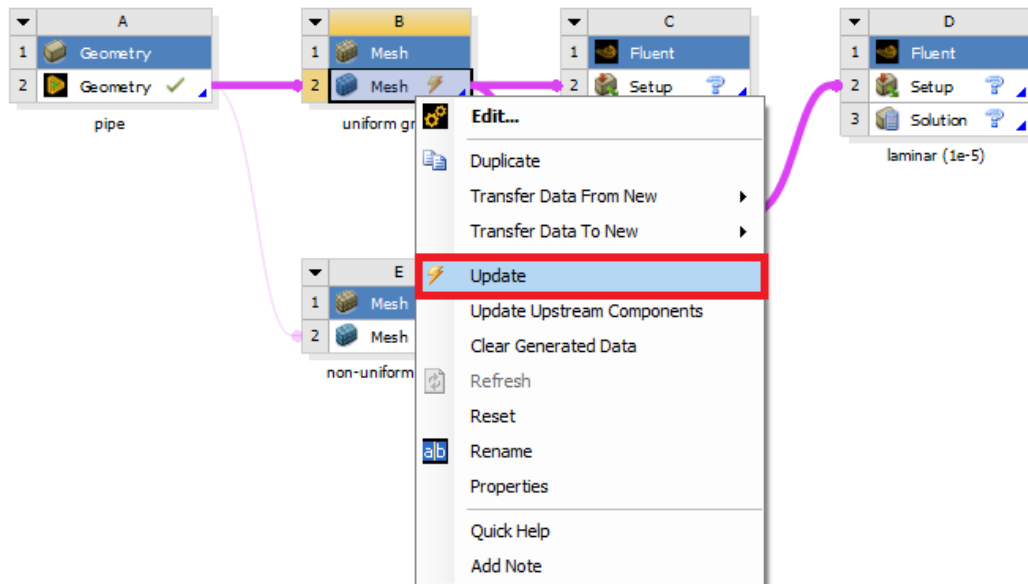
A
1 Geometry
2 Geometry ✓
pipe

B
1 Mesh
2 Mesh
uniform gr

C
1 Fluent
2 Setup

D
1 Fluent
2 Setup
3 Solution
laminar (1e-5)

E
1 Mesh
2 Mesh
non-uniform

Edit...
Duplicate
Transfer Data From New
Transfer Data To New
Update
Update Upstream Components
Clear Generated Data
Refresh
Reset
Rename
Properties
Quick Help
Add Note